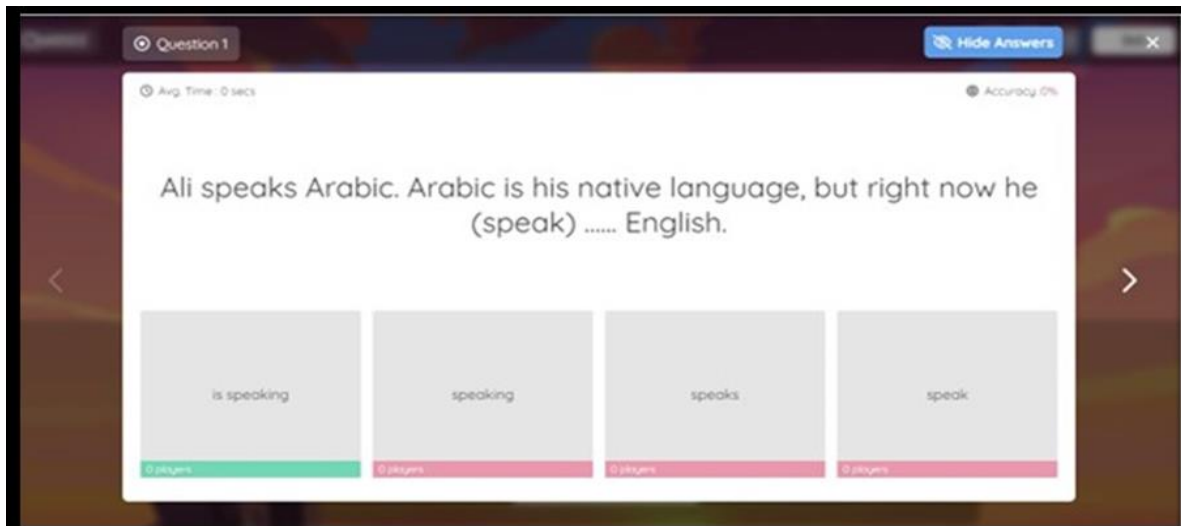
Question 1

Hide Answers

Avg. Time : 0 secs

Accuracy 0%

Ali speaks Arabic. Arabic is his native language, but right now he (speak) ...... English.

is speaking

0 players

speaking

0 players

speaks

0 players

speak

0 players